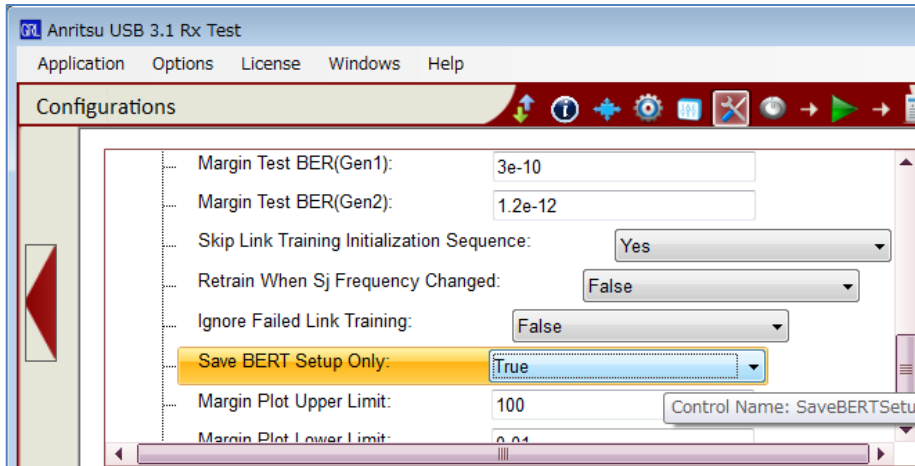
GRL Anritsu USB 3.1 Rx Test

Application Options License Windows Help

Configurations

Margin Test BER(Gen1): 3e-10

Margin Test BER(Gen2): 1.2e-12

Skip Link Training Initialization Sequence: Yes

Retrain When Sj Frequency Changed: False

Ignore Failed Link Training: False

Save BERT Setup Only: True

Margin Plot Upper Limit: 100

Control Name: SaveBERTSetu

Margin Plot Lower Limit: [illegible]